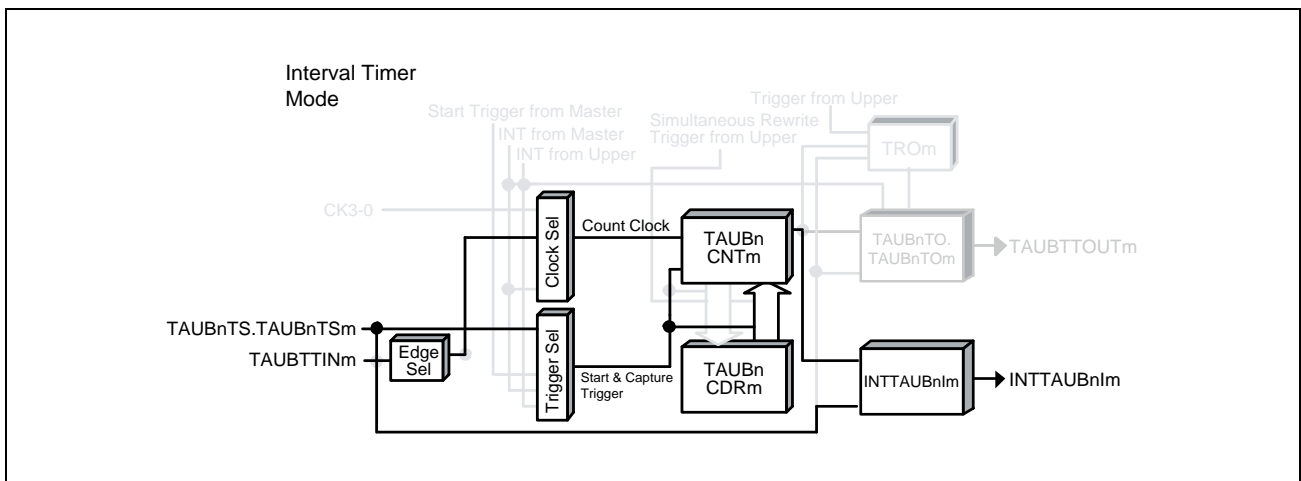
Interval Timer Mode

Start Trigger from Master

INT from Master

INT from Upper

Simultaneous Rewrite Trigger from Upper

Trigger from Upper

TROm

CK3-0

Clock Sel

Count Clock

TAUBn CNTm

TAUBnTO. TAUBnTOm

TAUBTTOUTm

TAUBnTS.TAUBnTSm

TAUBTTINm

Edge Sel

Trigger Sel

Start & Capture Trigger

TAUBn CDRm

INTTAUBnIm

INTTAUBnIm